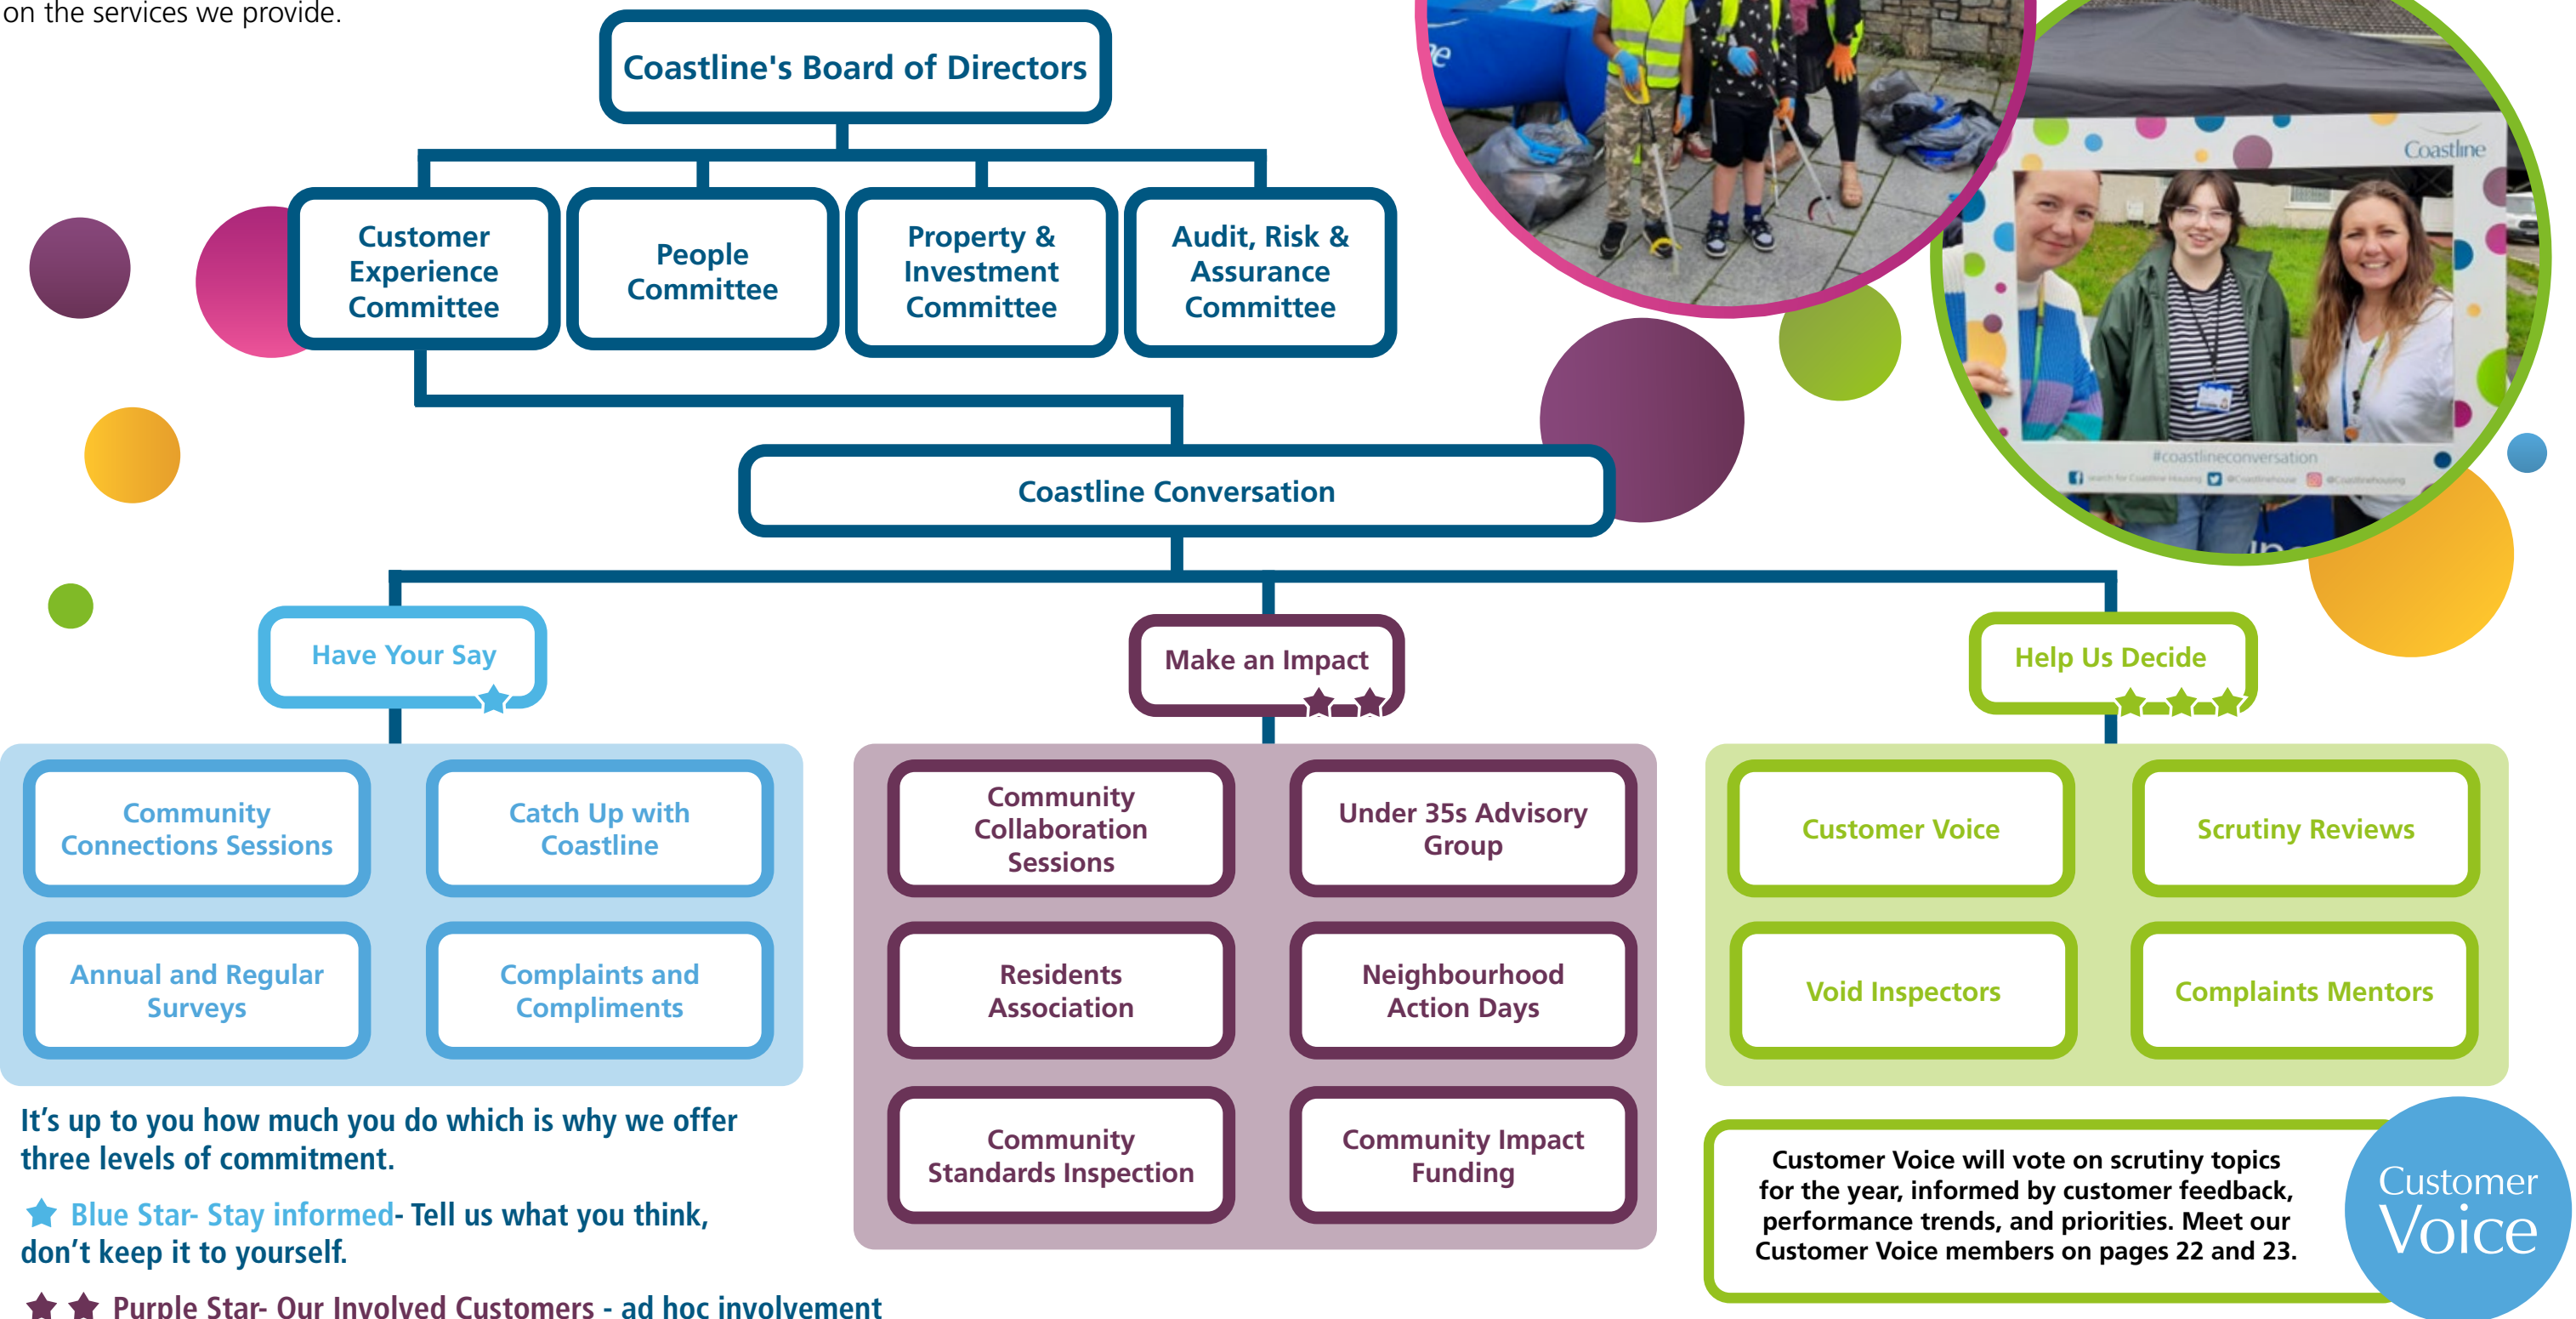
on the services we provide.

Coastline's Board of Directors

Customer Experience Committee

People Committee

Property & Investment Committee

Audit, Risk & Assurance Committee

Coastline Conversation

Have Your Say

Make an Impact

Help Us Decide

Community Connections Sessions

Catch Up with Coastline

Annual and Regular Surveys

Complaints and Compliments

Community Collaboration Sessions

Under 35s Advisory Group

Residents Association

Neighbourhood Action Days

Community Standards Inspection

Community Impact Funding

Customer Voice

Scrutiny Reviews

Void Inspectors

Complaints Mentors

It's up to you how much you do which is why we offer three levels of commitment.

Blue Star- Stay informed- Tell us what you think, don't keep it to yourself.

Purple Star- Our Involved Customers - ad hoc involvement

Customer Voice will vote on scrutiny topics for the year, informed by customer feedback, performance trends, and priorities. Meet our Customer Voice members on pages 22 and 23.

Customer Voice

Coastline

#coastlineconversation